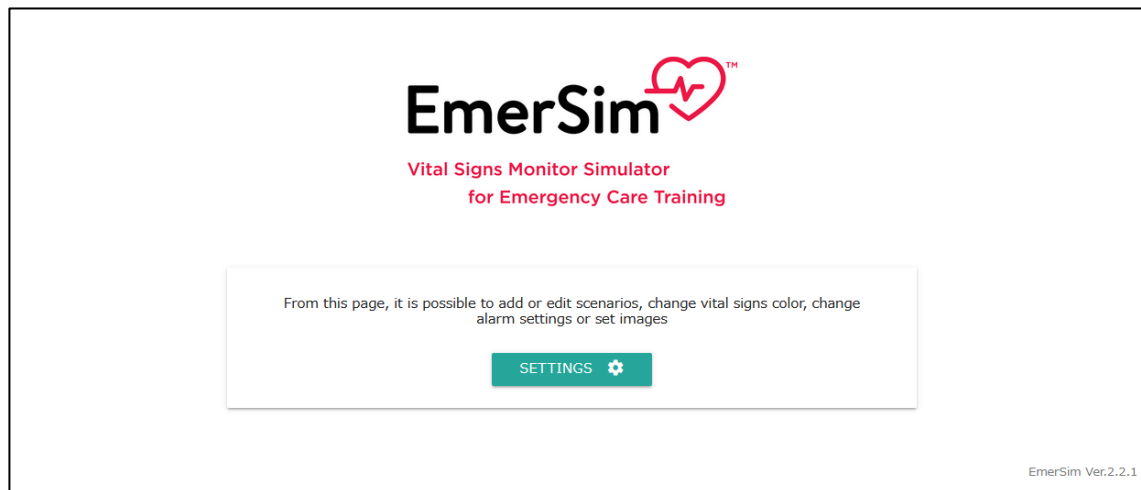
EmerSim™

Vital Signs Monitor Simulator
for Emergency Care Training

From this page, it is possible to add or edit scenarios, change vital signs color, change alarm settings or set images

SETTINGS

EmerSim Ver.2.2.1